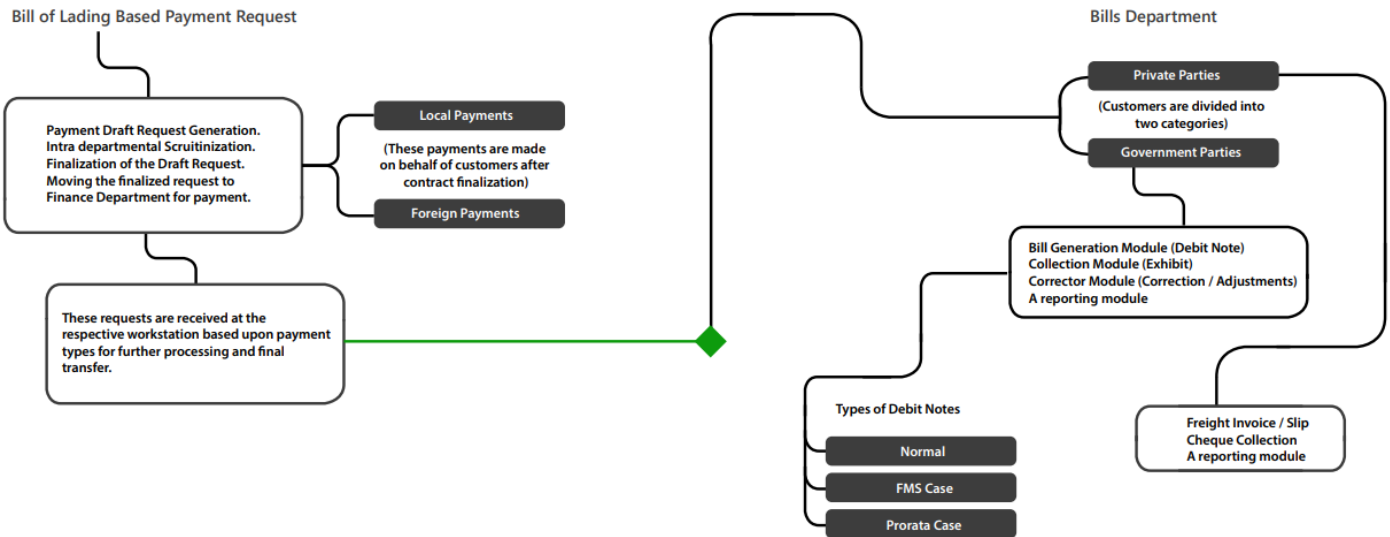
Bill of Lading Based Payment Request

Payment Draft Request Generation.
Intra departmental Scruitinization.
Finalization of the Draft Request.
Moving the finalized request to Finance Department for payment.

Local Payments

(These payments are made on behalf of customers after contract finalization)

Foreign Payments

These requests are received at the respective workstation based upon payment types for further processing and final transfer.

Bills Department

Private Parties

(Customers are divided into two categories)

Government Parties

Bill Generation Module (Debit Note)
Collection Module (Exhibit)
Corrector Module (Correction / Adjustments)
A reporting module

Types of Debit Notes

Normal

FMS Case

Prorata Case

Freight Invoice / Slip
Cheque Collection
A reporting module